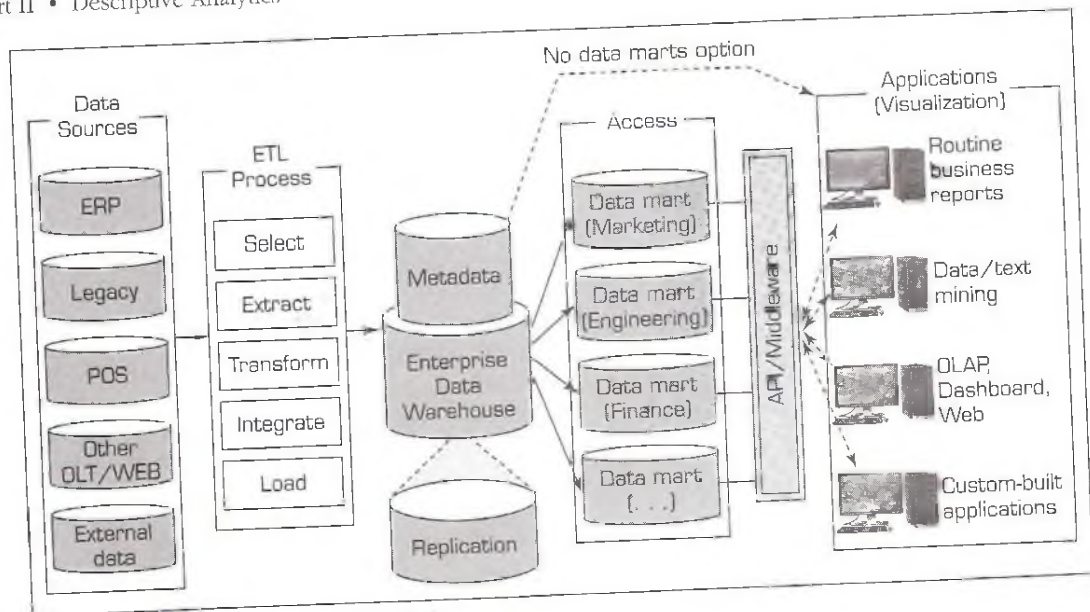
rt II • Descriptive Analytics

No data marts option

Data Sources

ERP

Legacy

POS

Other OLT/WEB

External data

ETL Process

Select

Extract

Transform

Integrate

Load

Metadata

Enterprise Data Warehouse

Replication

Access

Data mart (Marketing)

Data mart (Engineering)

Data mart (Finance)

Data mart (. . .)

API/Middleware

Applications (Visualization)

Routine business reports

Data/text mining

OLAP, Dashboard, Web

Custom-built applications